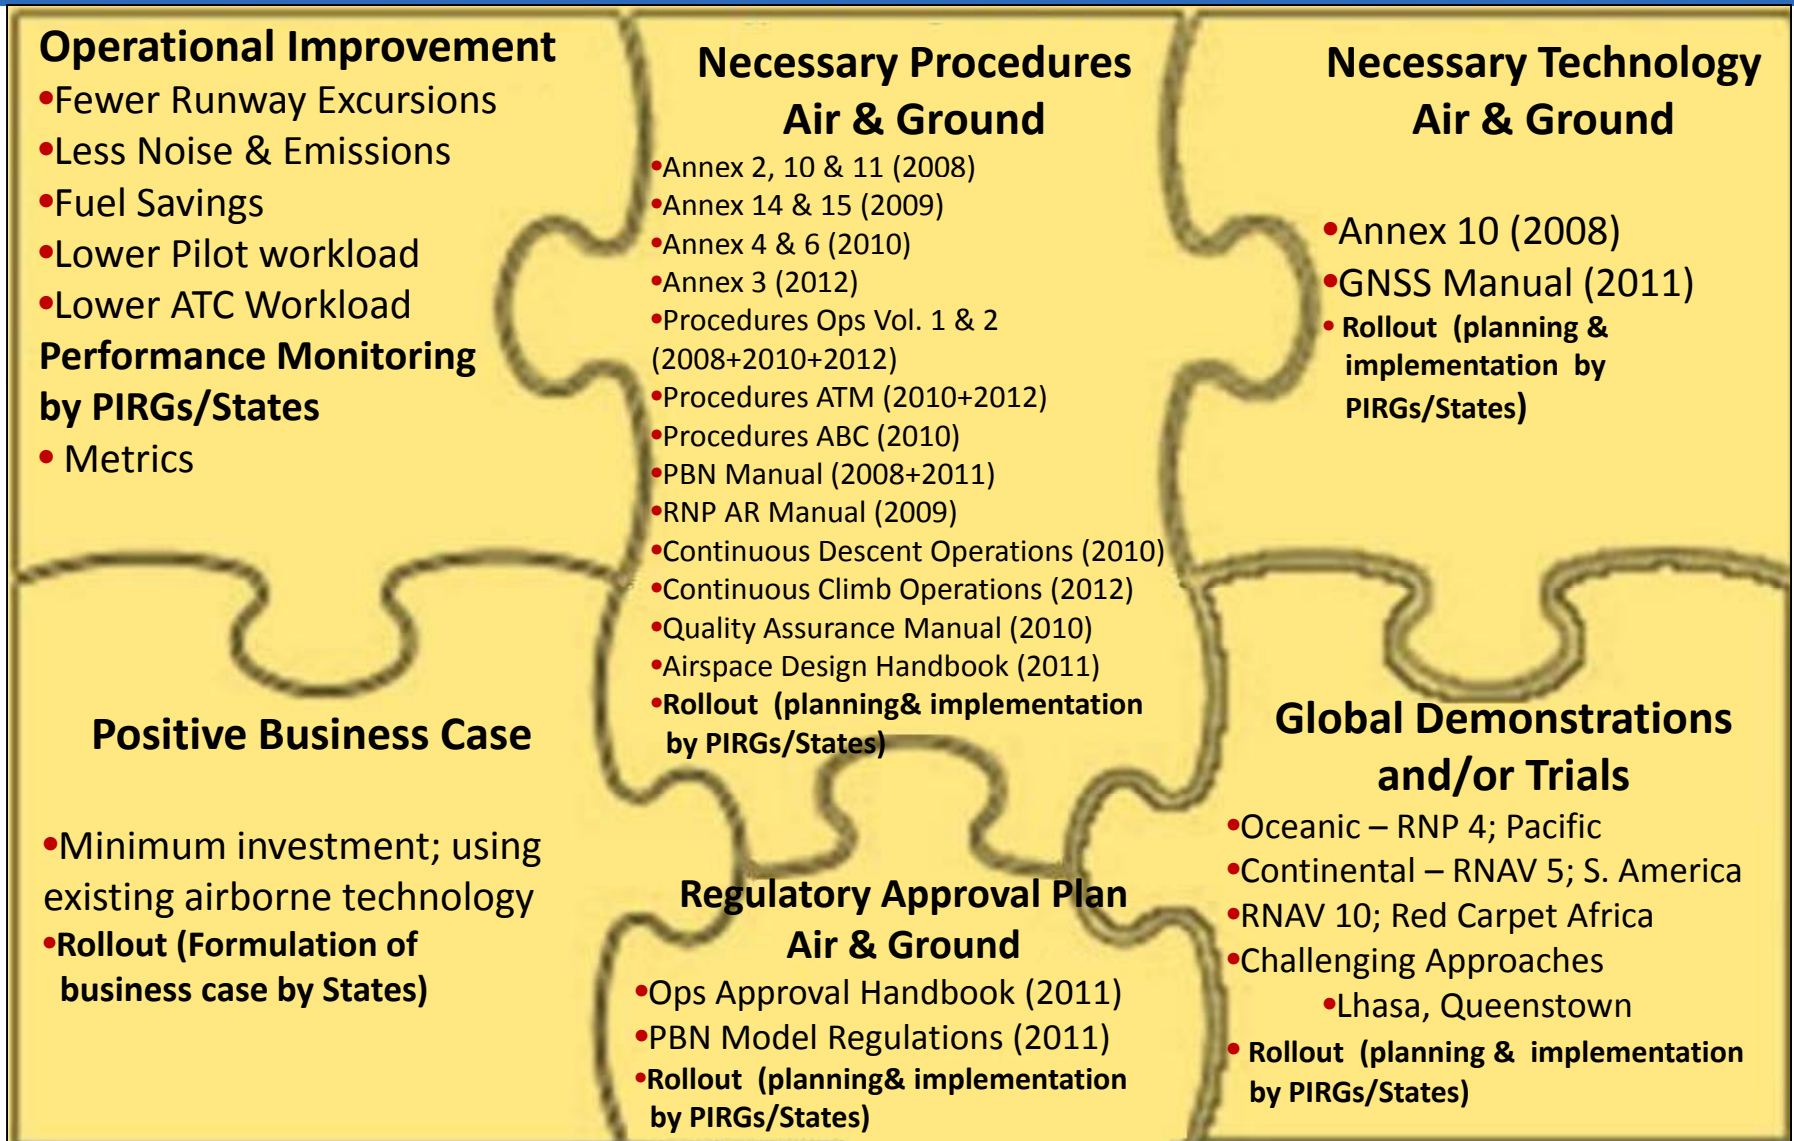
Operational Improvement
•Fewer Runway Excursions
•Less Noise & Emissions
•Fuel Savings
•Lower Pilot workload
•Lower ATC Workload
Performance Monitoring by PIRGs/States
• Metrics

Necessary Procedures Air & Ground
•Annex 2, 10 & 11 (2008)
•Annex 14 & 15 (2009)
•Annex 4 & 6 (2010)
•Annex 3 (2012)
•Procedures Ops Vol. 1 & 2 (2008+2010+2012)
•Procedures ATM (2010+2012)
•Procedures ABC (2010)
•PBN Manual (2008+2011)
•RNP AR Manual (2009)
•Continuous Descent Operations (2010)
•Continuous Climb Operations (2012)
•Quality Assurance Manual (2010)
•Airspace Design Handbook (2011)
•Rollout (planning& implementation by PIRGs/States)

Necessary Technology Air & Ground
•Annex 10 (2008)
•GNSS Manual (2011)
• Rollout (planning & implementation by PIRGs/States)

Positive Business Case
•Minimum investment; using existing airborne technology
•Rollout (Formulation of business case by States)

Regulatory Approval Plan Air & Ground
•Ops Approval Handbook (2011)
•PBN Model Regulations (2011)
•Rollout (planning& implementation by PIRGs/States)

Global Demonstrations and/or Trials
•Oceanic – RNP 4; Pacific
•Continental – RNAV 5; S. America
•RNAV 10; Red Carpet Africa
•Challenging Approaches
•Lhasa, Queenstown
• Rollout (planning & implementation by PIRGs/States)